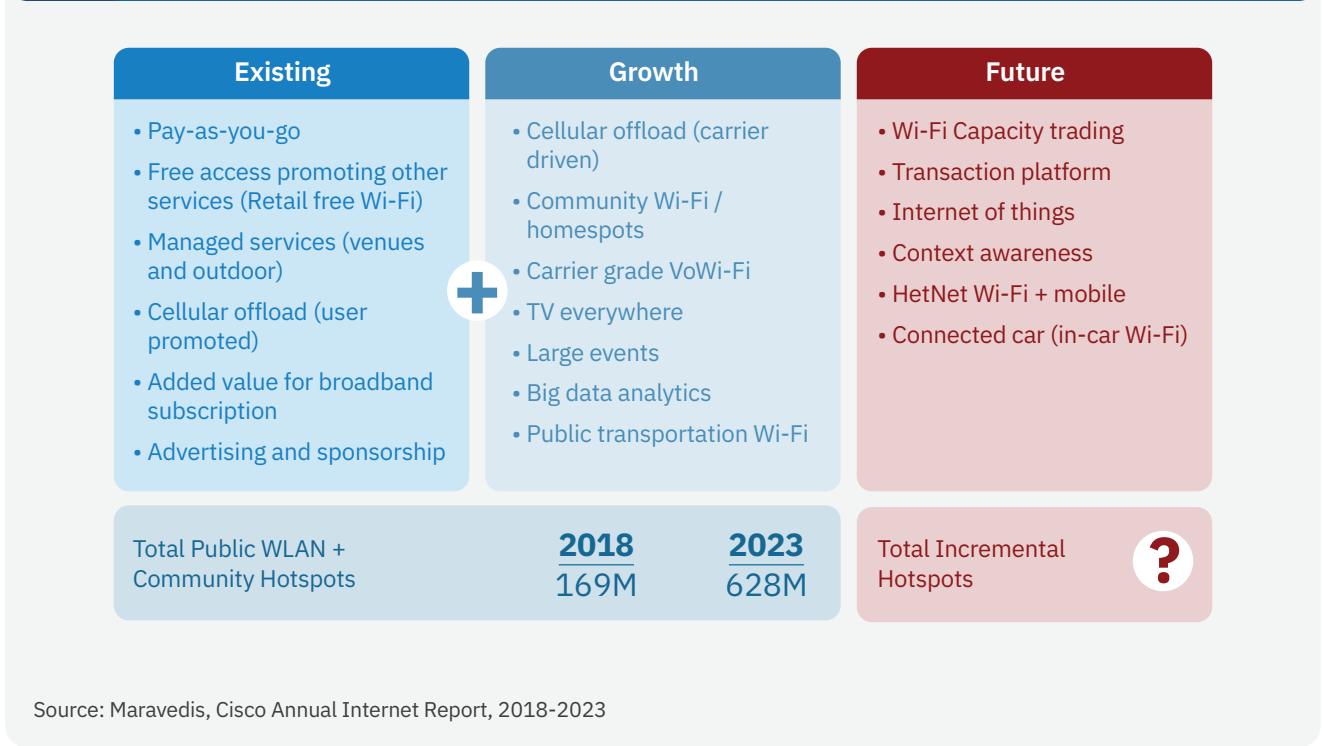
Existing

• Pay-as-you-go
• Free access promoting other services (Retail free Wi-Fi)
• Managed services (venues and outdoor)
• Cellular offload (user promoted)
• Added value for broadband subscription
• Advertising and sponsorship

Growth

• Cellular offload (carrier driven)
• Community Wi-Fi / homespots
• Carrier grade VoWi-Fi
• TV everywhere
• Large events
• Big data analytics
• Public transportation Wi-Fi

Future

• Wi-Fi Capacity trading
• Transaction platform
• Internet of things
• Context awareness
• HetNet Wi-Fi + mobile
• Connected car (in-car Wi-Fi)

Total Public WLAN + Community Hotspots

2018
169M

2023
628M

Total Incremental Hotspots

?

Source: Maravedis, Cisco Annual Internet Report, 2018-2023